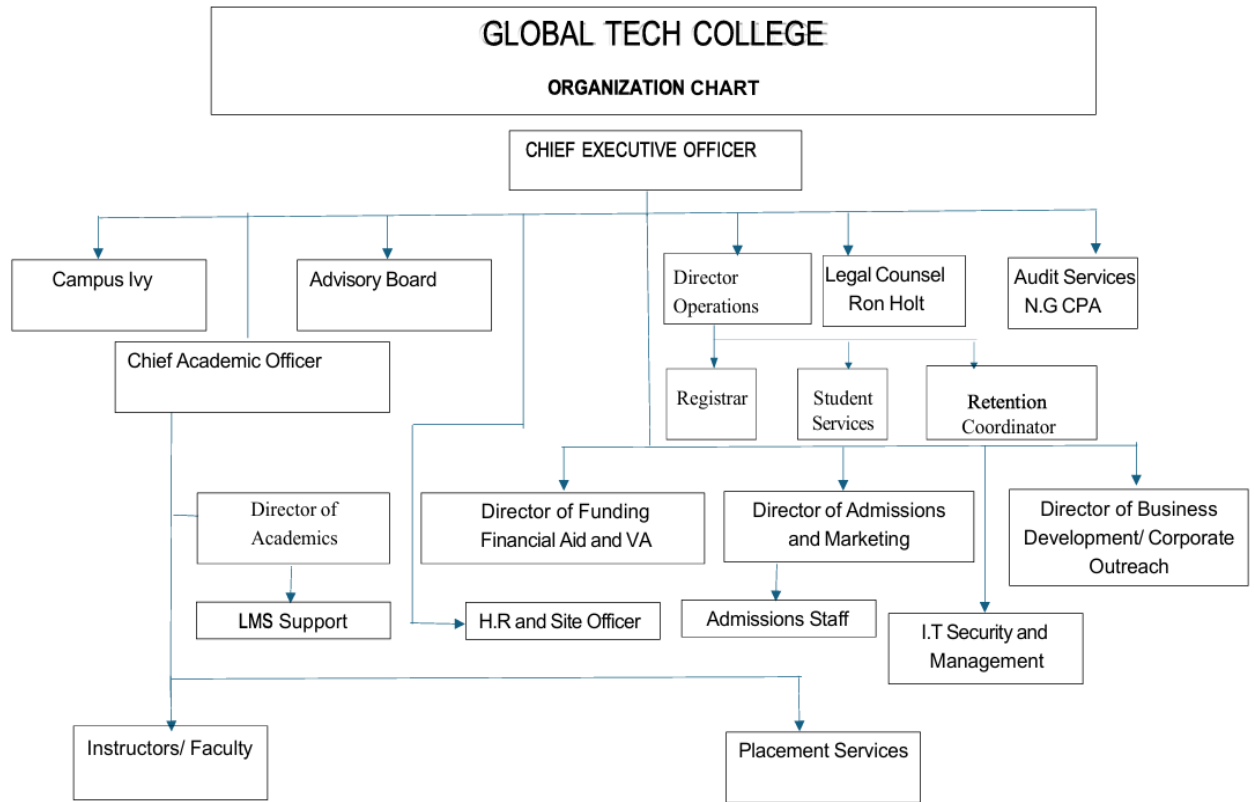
GLOBAL TECH COLLEGE

ORGANIZATION CHART

CHIEF EXECUTIVE OFFICER

Campus Ivy

Advisory Board

Director Operations

Legal Counsel Ron Holt

Audit Services N.G CPA

Chief Academic Officer

Registrar

Student Services

Retention Coordinator

Director of Academics

Director of Funding Financial Aid and VA

Director of Admissions and Marketing

Director of Business Development/ Corporate Outreach

LMS Support

H.R and Site Officer

Admissions Staff

I.T Security and Management

Instructors/ Faculty

Placement Services